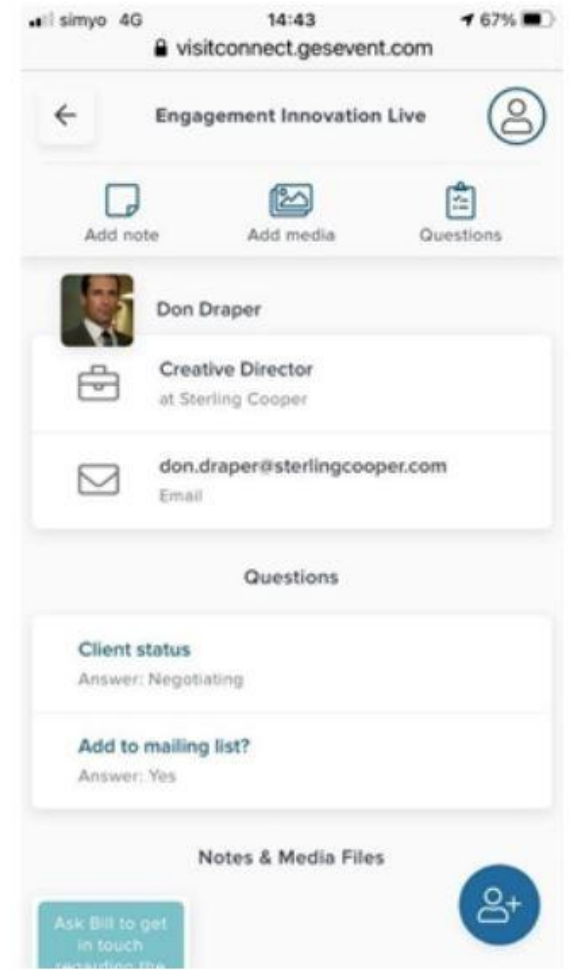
simyo 4G 14:43 67%
visitconnect.gesevent.com

Engagement Innovation Live

Add note
Add media
Questions

Don Draper

Creative Director
at Sterling Cooper

don.draper@sterlingcooper.com
Email

Questions

Client status
Answer: Negotiating

Add to mailing list?
Answer: Yes

Notes & Media Files

Ask Bill to get in touch regarding the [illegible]